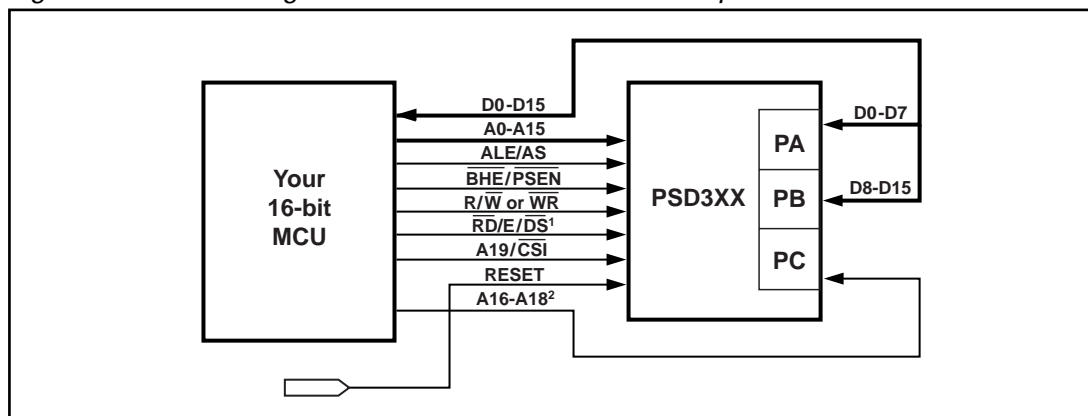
Your 16-bit MCU

D0-D15
A0-A15
$\overline{\text{ALE/AS}}$
$\overline{\text{BHE}}/\overline{\text{PSEN}}$
$\text{R}/\overline{\text{W}}$ or $\overline{\text{WR}}$
$\overline{\text{RD}}/\text{E}/\overline{\text{DS}}^1$
$\text{A19}/\overline{\text{CSI}}$
RESET
$\text{A16-A18}^2$

PSD3XX
PA
PB
PC

D0-D7
D8-D15